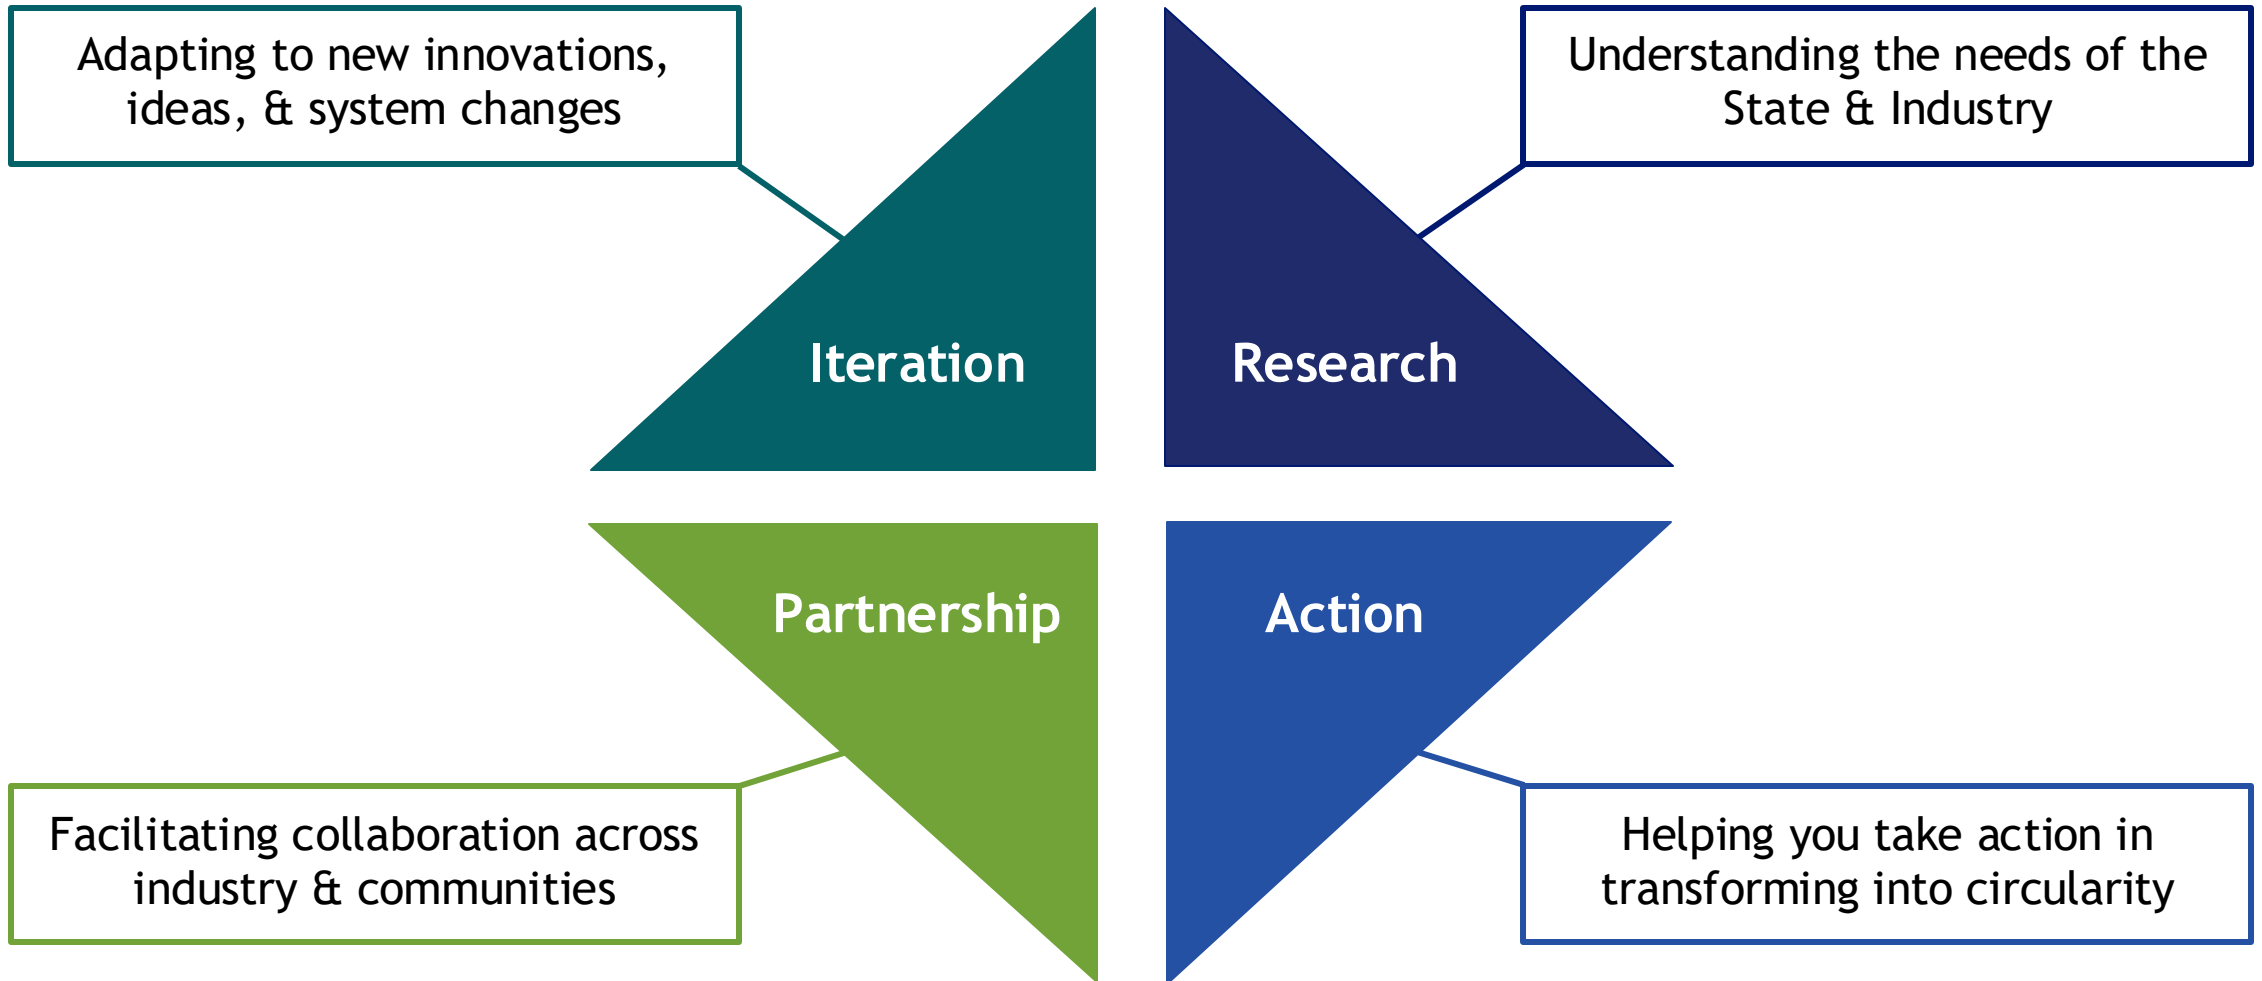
Adapting to new innovations, ideas, & system changes

Iteration

Research

Understanding the needs of the State & Industry

Partnership

Action

Facilitating collaboration across industry & communities

Helping you take action in transforming into circularity